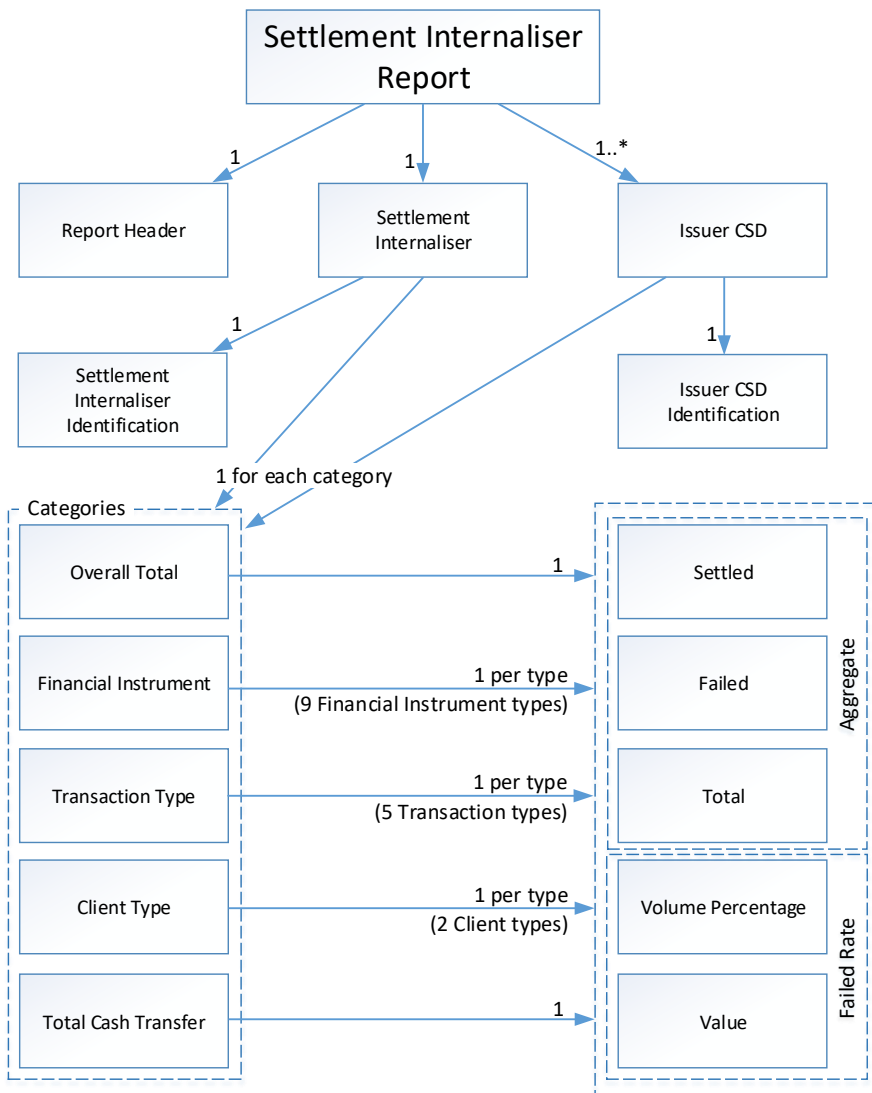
Settlement Internaliser Report

1

1

1..*

Report Header

Settlement Internaliser

Issuer CSD

1

1

Settlement Internaliser Identification

Issuer CSD Identification

1 for each category

Categories

Overall Total

1

Financial Instrument

1 per type
(9 Financial Instrument types)

Transaction Type

1 per type
(5 Transaction types)

Client Type

1 per type
(2 Client types)

Total Cash Transfer

1

Settled

Failed

Total

Aggregate

Volume Percentage

Value

Failed Rate